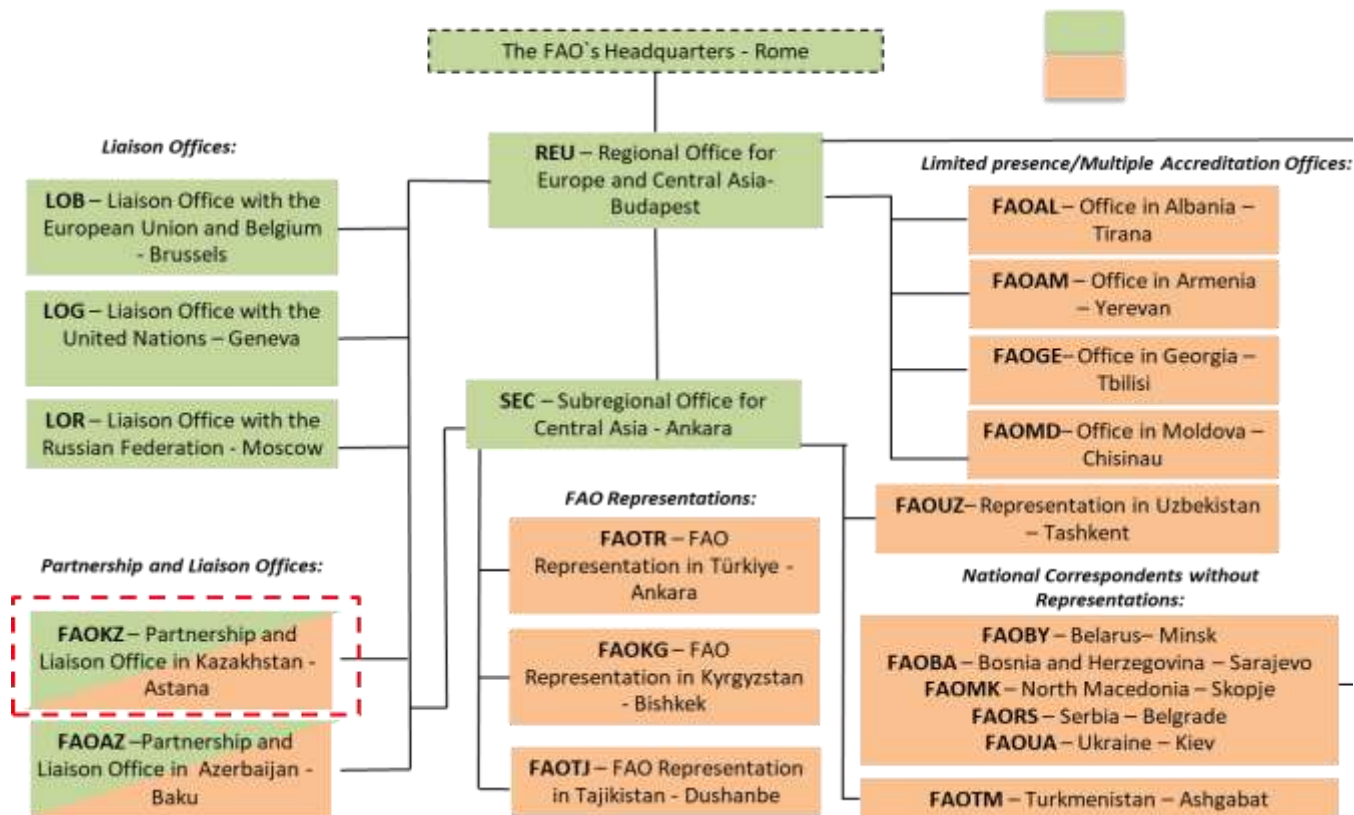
The FAO`s Headquarters - Rome

Liaison Offices:

REU – Regional Office for Europe and Central Asia-Budapest

Limited presence/Multiple Accreditation Offices:

LOB – Liaison Office with the European Union and Belgium - Brussels

FAOAL – Office in Albania – Tirana

FAOAM – Office in Armenia – Yerevan

LOG – Liaison Office with the United Nations – Geneva

FAOGE– Office in Georgia – Tbilisi

LOR – Liaison Office with the Russian Federation - Moscow

SEC – Subregional Office for Central Asia - Ankara

FAOMD– Office in Moldova – Chisinau

FAO Representations:

FAOUZ– Representation in Uzbekistan – Tashkent

Partnership and Liaison Offices:

FAOTR – FAO Representation in Türkiye - Ankara

National Correspondents without Representations:

FAOKZ – Partnership and Liaison Office in Kazakhstan - Astana

FAOKG – FAO Representation in Kyrgyzstan - Bishkek

FAOBY – Belarus– Minsk
FAOBA – Bosnia and Herzegovina – Sarajevo
FAOMK – North Macedonia – Skopje
FAORS – Serbia – Belgrade
FAOUA – Ukraine – Kiev

FAOAZ –Partnership and Liaison Office in Azerbaijan - Baku

FAOTJ – FAO Representation in Tajikistan - Dushanbe

FAOTM – Turkmenistan – Ashgabat